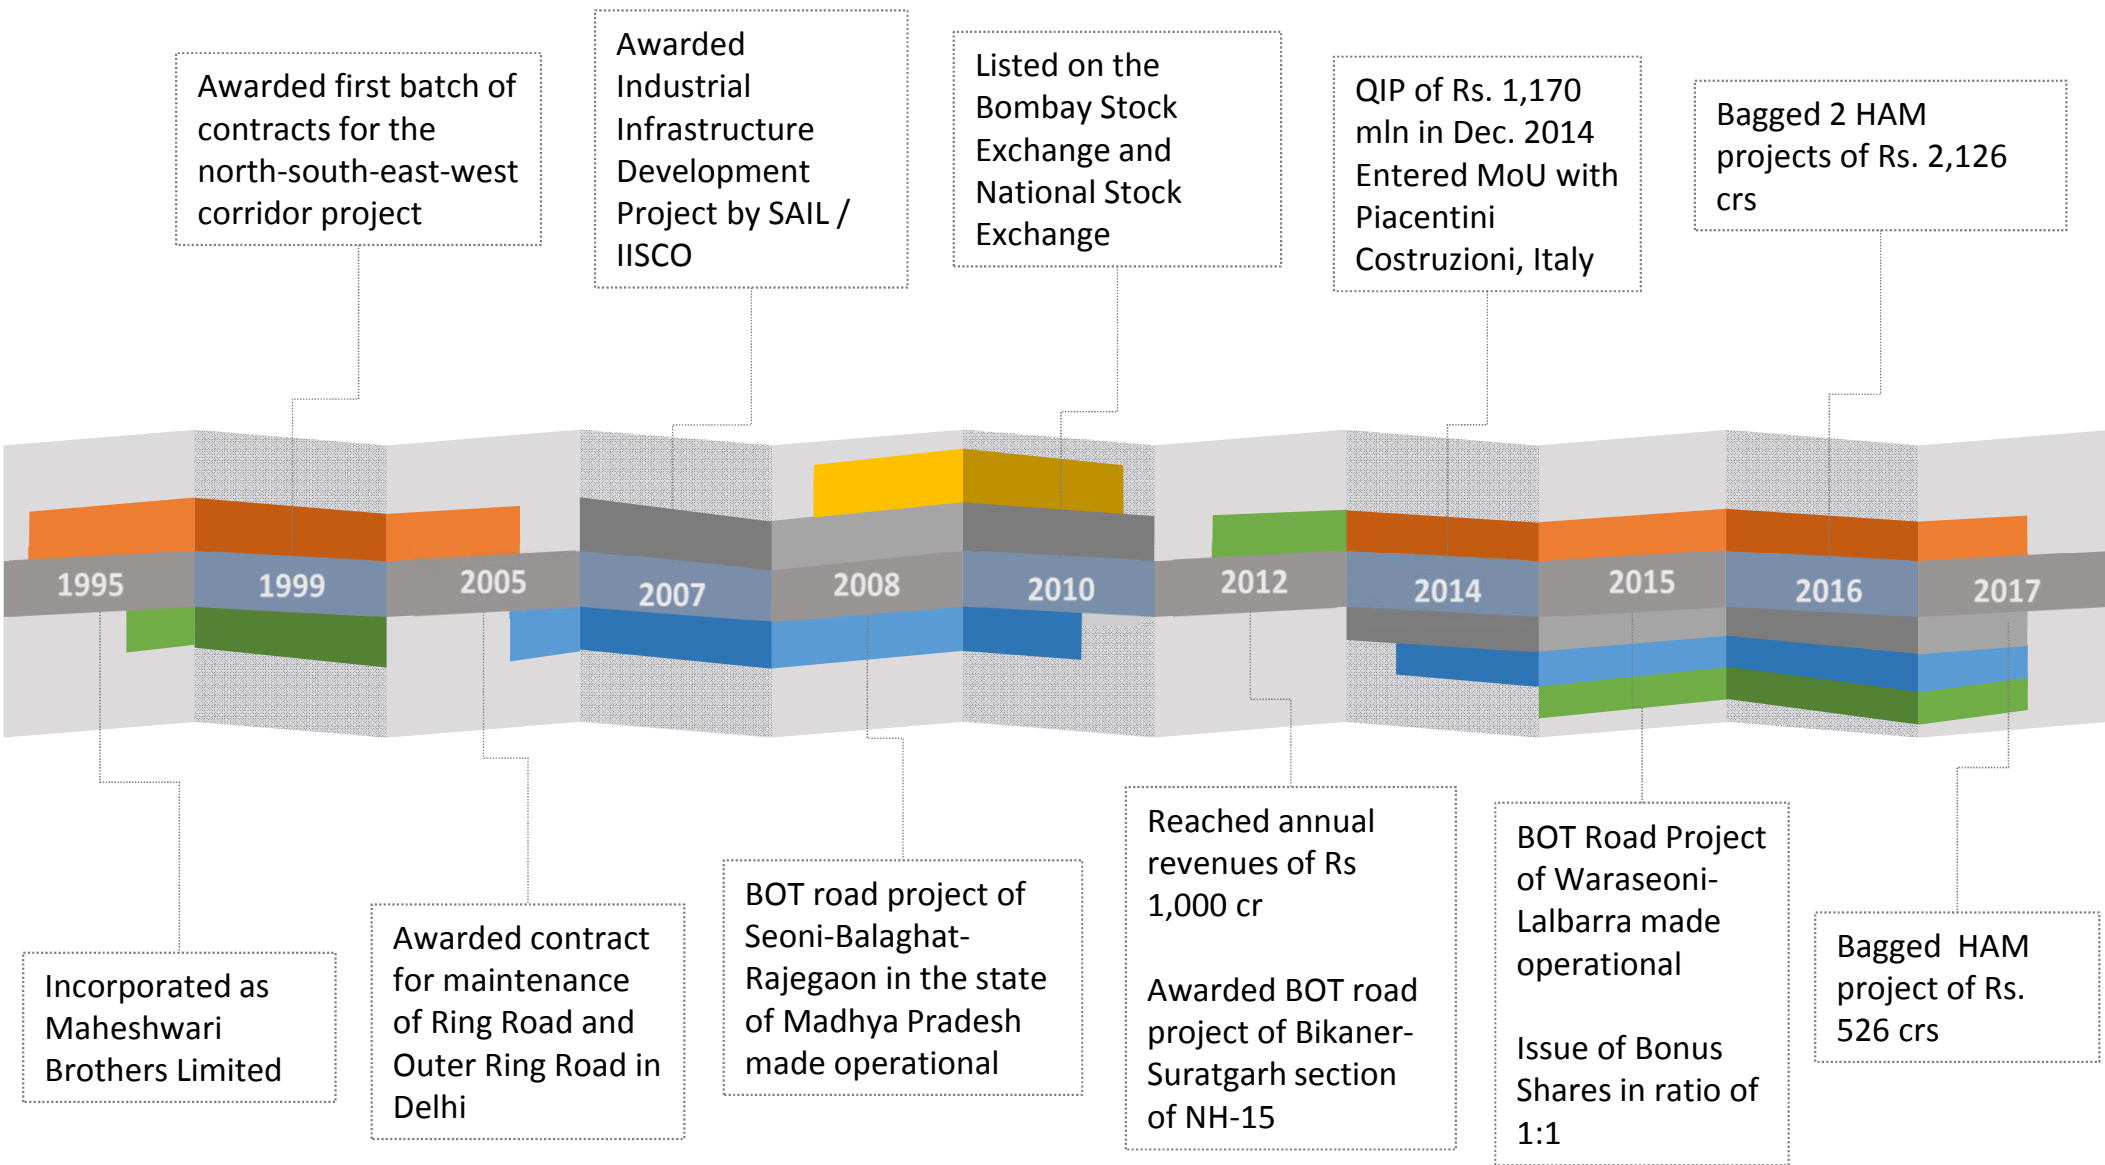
Awarded first batch of contracts for the north-south-east-west corridor project

Awarded Industrial Infrastructure Development Project by SAIL / IISCO

Listed on the Bombay Stock Exchange and National Stock Exchange

QIP of Rs. 1,170 mln in Dec. 2014
Entered MoU with Piacentini Costruzioni, Italy

Bagged 2 HAM projects of Rs. 2,126 crs

1995

1999

2005

2007

2008

2010

2012

2014

2015

2016

2017

Incorporated as Maheshwari Brothers Limited

Awarded contract for maintenance of Ring Road and Outer Ring Road in Delhi

BOT road project of Seoni-Balaghat-Rajegaon in the state of Madhya Pradesh made operational

Reached annual revenues of Rs 1,000 cr

Awarded BOT road project of Bikaner-Suratgarh section of NH-15

BOT Road Project of Waraseoni-Lalbarra made operational

Issue of Bonus Shares in ratio of 1:1

Bagged HAM project of Rs. 526 crs